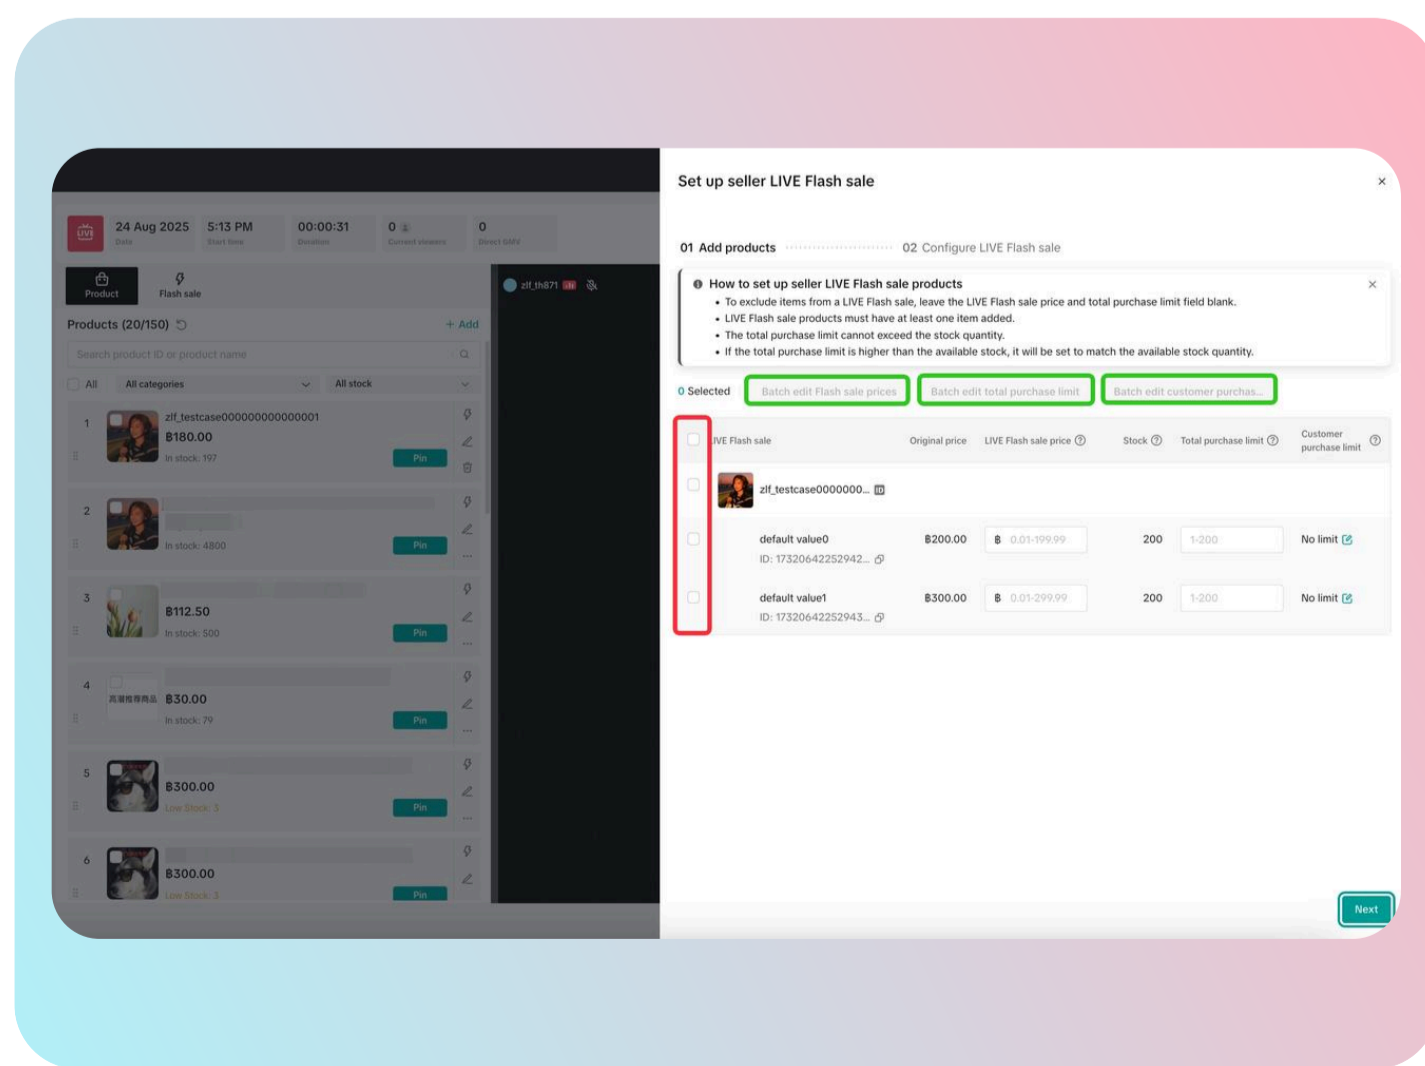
24 Aug 2025
Date

5:13 PM
Start time

00:00:31
Duration

0
Current viewers

0
Direct GMV

Product

Flash sale

Products (20/150)

+ Add

Search product ID or product name

All

All categories

All stock

1
zlf_testcase000000000000001
฿180.00
In stock: 197
Pin

2
In stock: 4800
Pin

3
฿112.50
In stock: 500
Pin

4
฿30.00
In stock: 79
Pin

5
฿300.00
Low Stock: 3
Pin

6
฿300.00
Low Stock: 3
Pin

zlf_th871

Set up seller LIVE Flash sale

×

01 Add products

02 Configure LIVE Flash sale

How to set up seller LIVE Flash sale products
• To exclude items from a LIVE Flash sale, leave the LIVE Flash sale price and total purchase limit field blank.
• LIVE Flash sale products must have at least one item added.
• The total purchase limit cannot exceed the stock quantity.
• If the total purchase limit is higher than the available stock, it will be set to match the available stock quantity.

×

0 Selected

Batch edit Flash sale prices

Batch edit total purchase limit

Batch edit customer purchas...

| LIVE Flash sale | Original price | LIVE Flash sale price | Stock | Total purchase limit | Customer purchase limit |
|---|---|---|---|---|---|
| zlf_testcase0000000... | | | | | |
| default value0 ID: 17320642252942... | ฿200.00 | ฿ 0.01-199.99 | 200 | 1-200 | No limit |
| default value1 ID: 17320642252943... | ฿300.00 | ฿ 0.01-299.99 | 200 | 1-200 | No limit |

Next